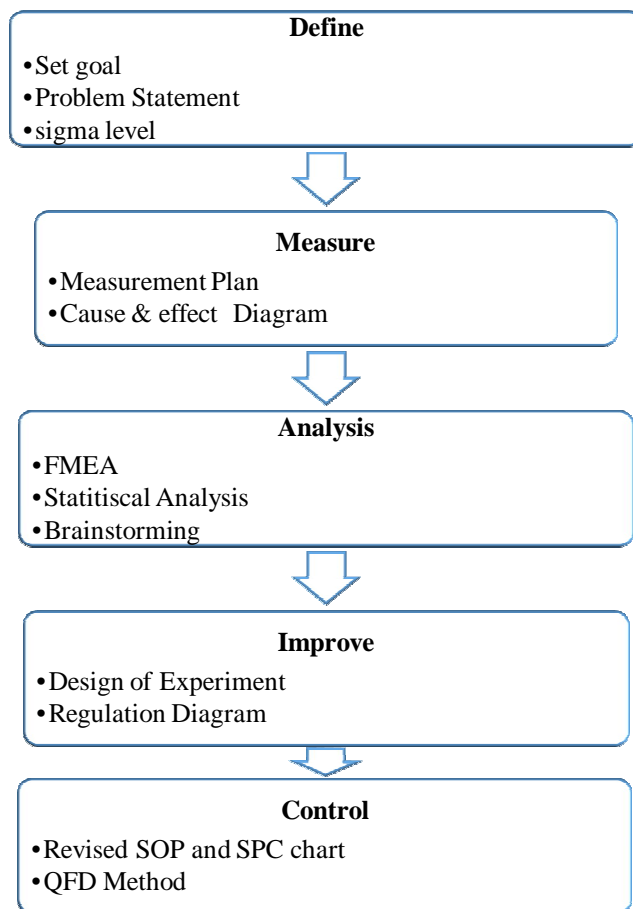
**Define**
• Set goal
• Problem Statement
• sigma level

**Measure**
• Measurement Plan
• Cause & effect Diagram

**Analysis**
• FMEA
• Statitiscal Analysis
• Brainstorming

**Improve**
• Design of Experiment
• Regulation Diagram

**Control**
• Revised SOP and SPC chart
• QFD Method